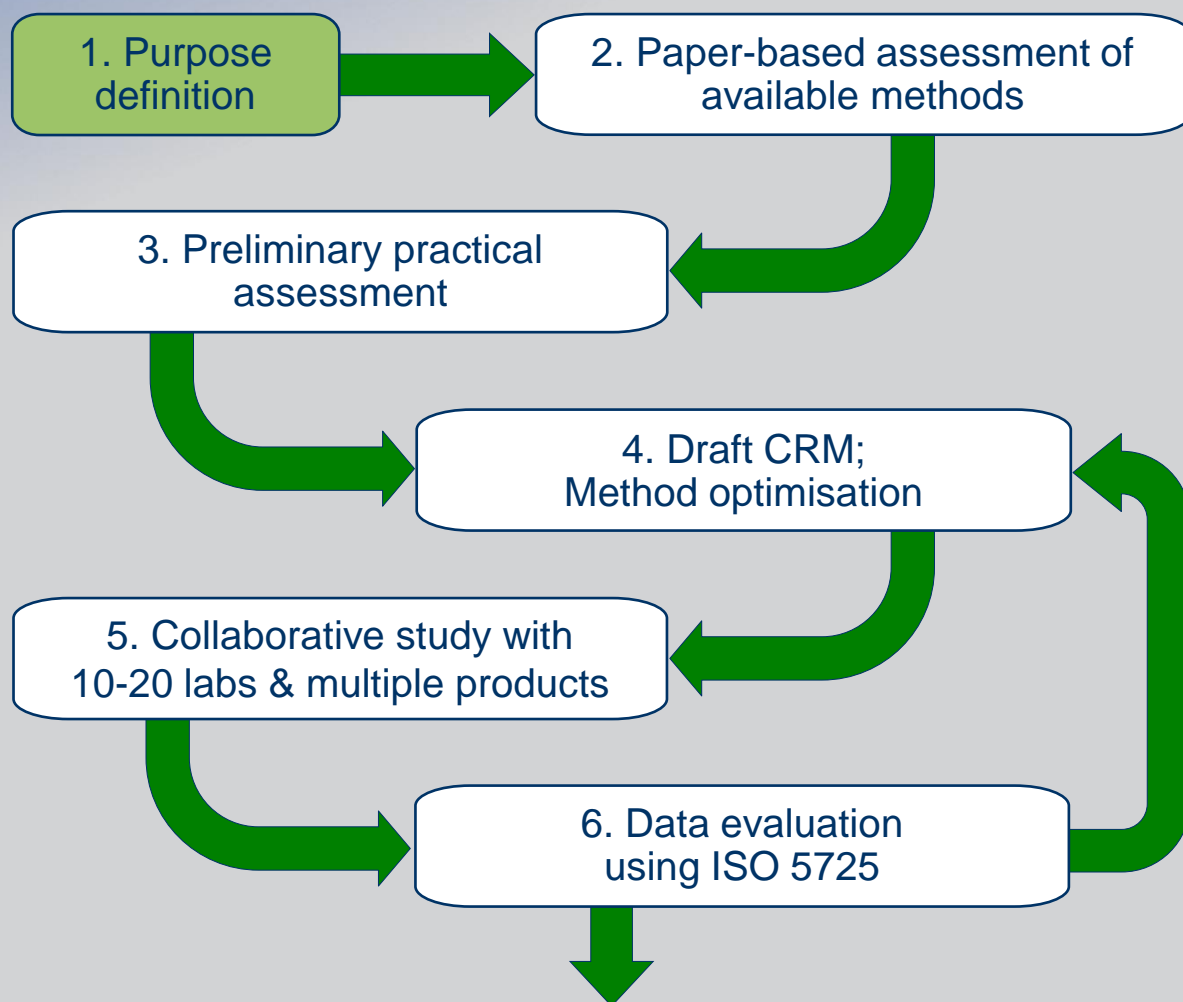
1. Purpose definition

2. Paper-based assessment of available methods

3. Preliminary practical assessment

4. Draft CRM; Method optimisation

5. Collaborative study with 10-20 labs & multiple products

6. Data evaluation using ISO 5725